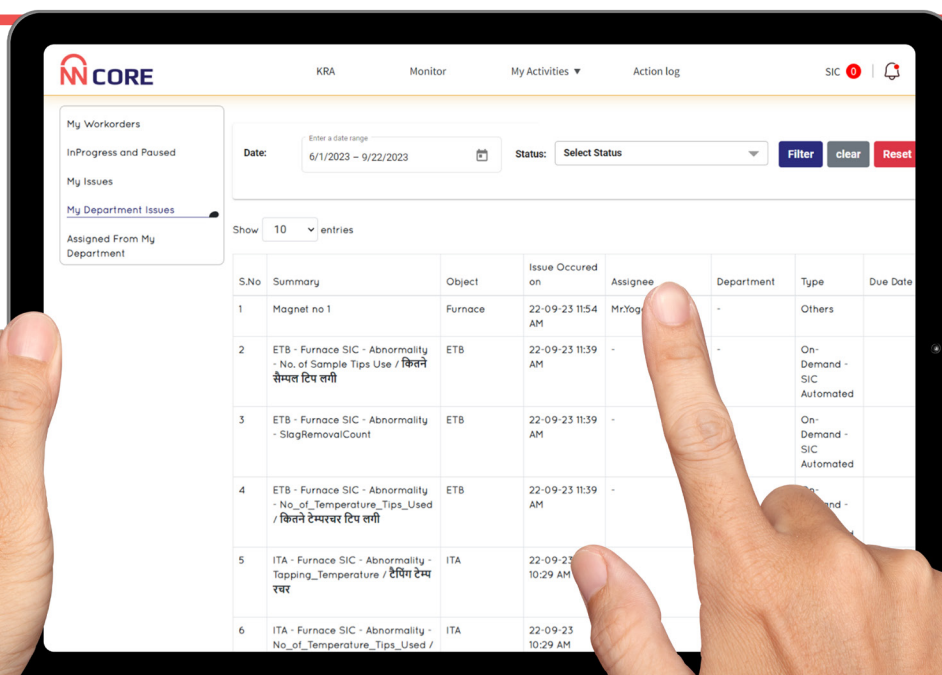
NN CORE

KRA Monitor My Activities ▼ Action log SIC 0

My Workorders
InProgress and Paused
My Issues
My Department Issues
Assigned From My Department

Date: Enter a date range 6/1/2023 – 9/22/2023 Status: Select Status Filter clear Reset

Show 10 entries

| S.No | Summary | Object | Issue Occured on | Assignee | Department | Type | Due Date |
|---|---|---|---|---|---|---|---|
| 1 | Magnet no 1 | Furnace | 22-09-23 11:54 AM | Mr.Yog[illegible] | - | Others | |
| 2 | ETB - Furnace SIC - Abnormality - No. of Sample Tips Use / कितने सैम्पल टिप लगी | ETB | 22-09-23 11:39 AM | - | - | On-Demand - SIC Automated | |
| 3 | ETB - Furnace SIC - Abnormality - SlagRemovalCount | ETB | 22-09-23 11:39 AM | - | | On-Demand - SIC Automated | |
| 4 | ETB - Furnace SIC - Abnormality - No_of_Temperature_Tips_Used / कितने टेम्परचर टिप लगी | ETB | 22-09-23 11:39 AM | - | | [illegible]nd - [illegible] | |
| 5 | ITA - Furnace SIC - Abnormality - Tapping_Temperature / टैपिंग टेम्परचर | ITA | 22-09-23 10:29 AM | | | | |
| 6 | ITA - Furnace SIC - Abnormality - No_of_Temperature_Tips_Used / | ITA | 22-09-23 10:29 AM | | | | |